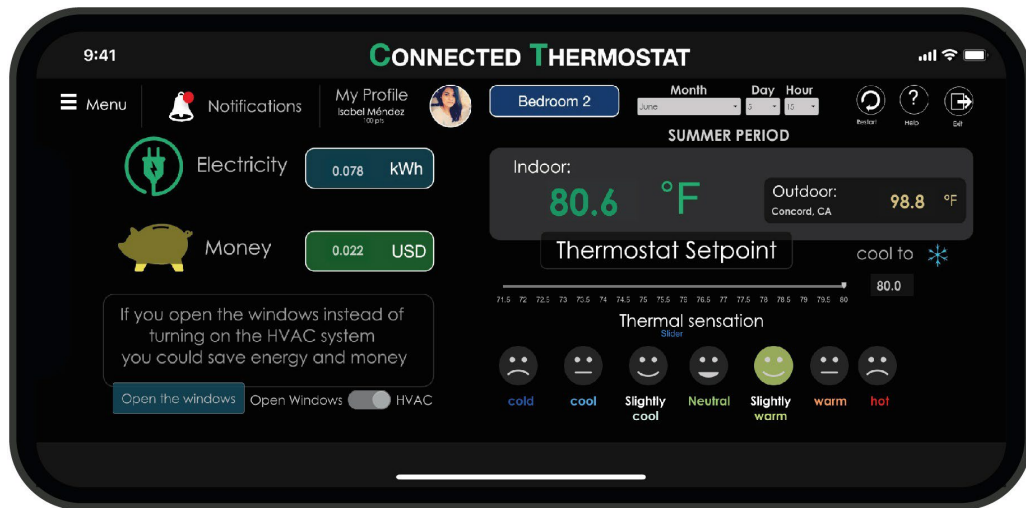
9:41

CONNECTED THERMOSTAT

Menu

Notifications

My Profile
Isabel Méndez
100 pts

Bedroom 2

Month
June

Day
3

Hour
15

Restart

Help

Exit

SUMMER PERIOD

Electricity
0.078 kWh

Money
0.022 USD

Indoor:
80.6 °F

Outdoor:
Concord, CA
98.8 °F

Thermostat Setpoint

cool to

80.0

71.5 72 72.5 73 73.5 74 74.5 75 75.5 76 76.5 77 77.5 78 78.5 79 79.5 80

If you open the windows instead of turning on the HVAC system you could save energy and money

Thermal sensation
Slider

Open the windows

Open Windows

HVAC

cold

cool

Slightly cool

Neutral

Slightly warm

warm

hot